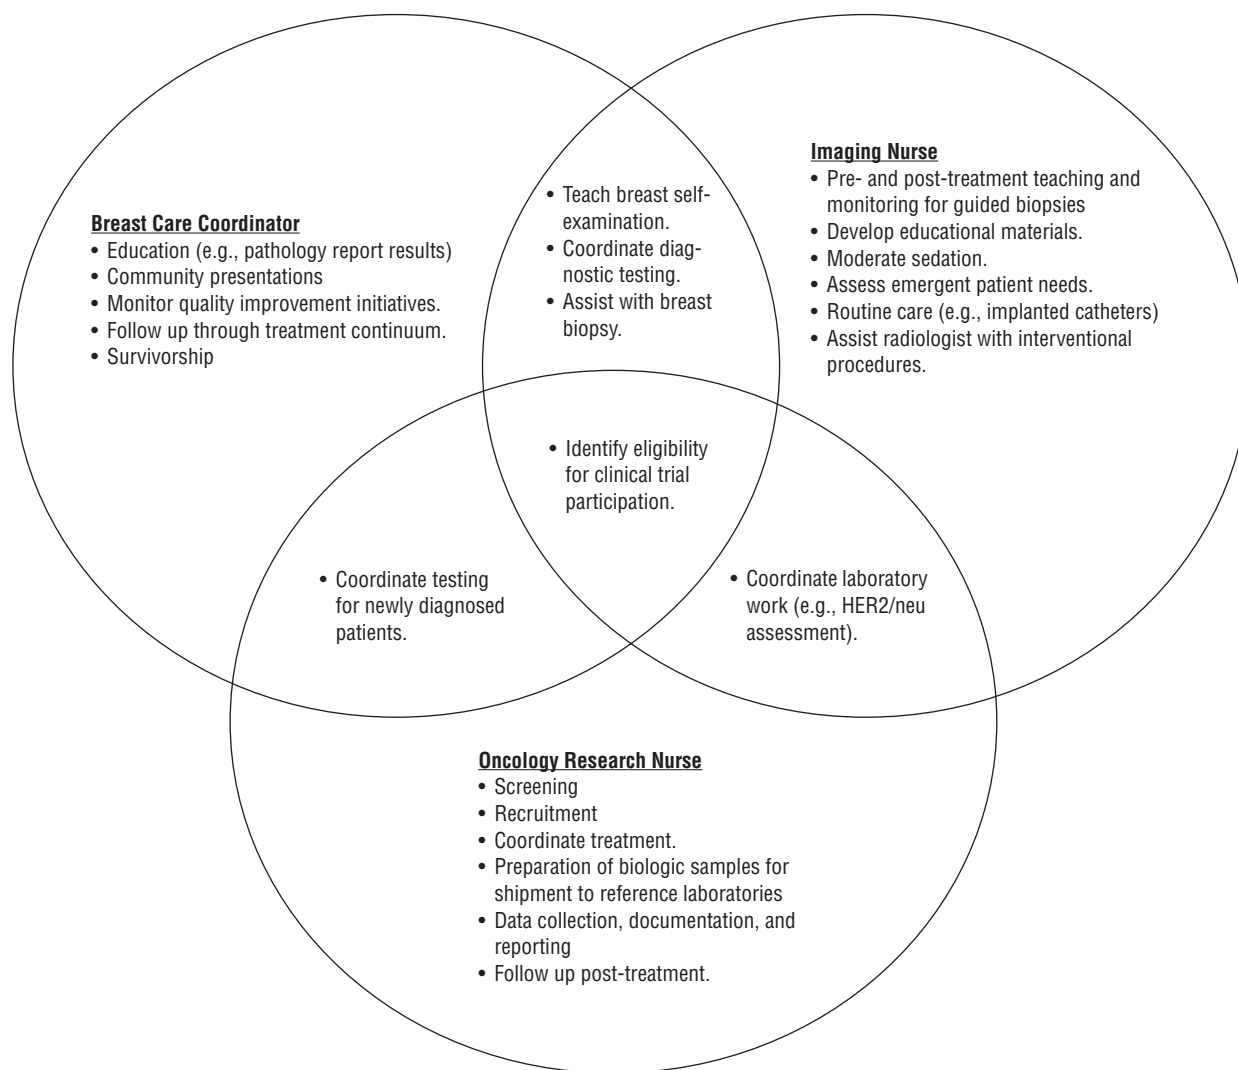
Breast Care Coordinator
• Education (e.g., pathology report results)
• Community presentations
• Monitor quality improvement initiatives.
• Follow up through treatment continuum.
• Survivorship

• Teach breast self-examination.
• Coordinate diagnostic testing.
• Assist with breast biopsy.

Imaging Nurse
• Pre- and post-treatment teaching and monitoring for guided biopsies
• Develop educational materials.
• Moderate sedation.
• Assess emergent patient needs.
• Routine care (e.g., implanted catheters)
• Assist radiologist with interventional procedures.

• Identify eligibility for clinical trial participation.

• Coordinate testing for newly diagnosed patients.

• Coordinate laboratory work (e.g., HER2/neu assessment).

Oncology Research Nurse
• Screening
• Recruitment
• Coordinate treatment.
• Preparation of biologic samples for shipment to reference laboratories
• Data collection, documentation, and reporting
• Follow up post-treatment.